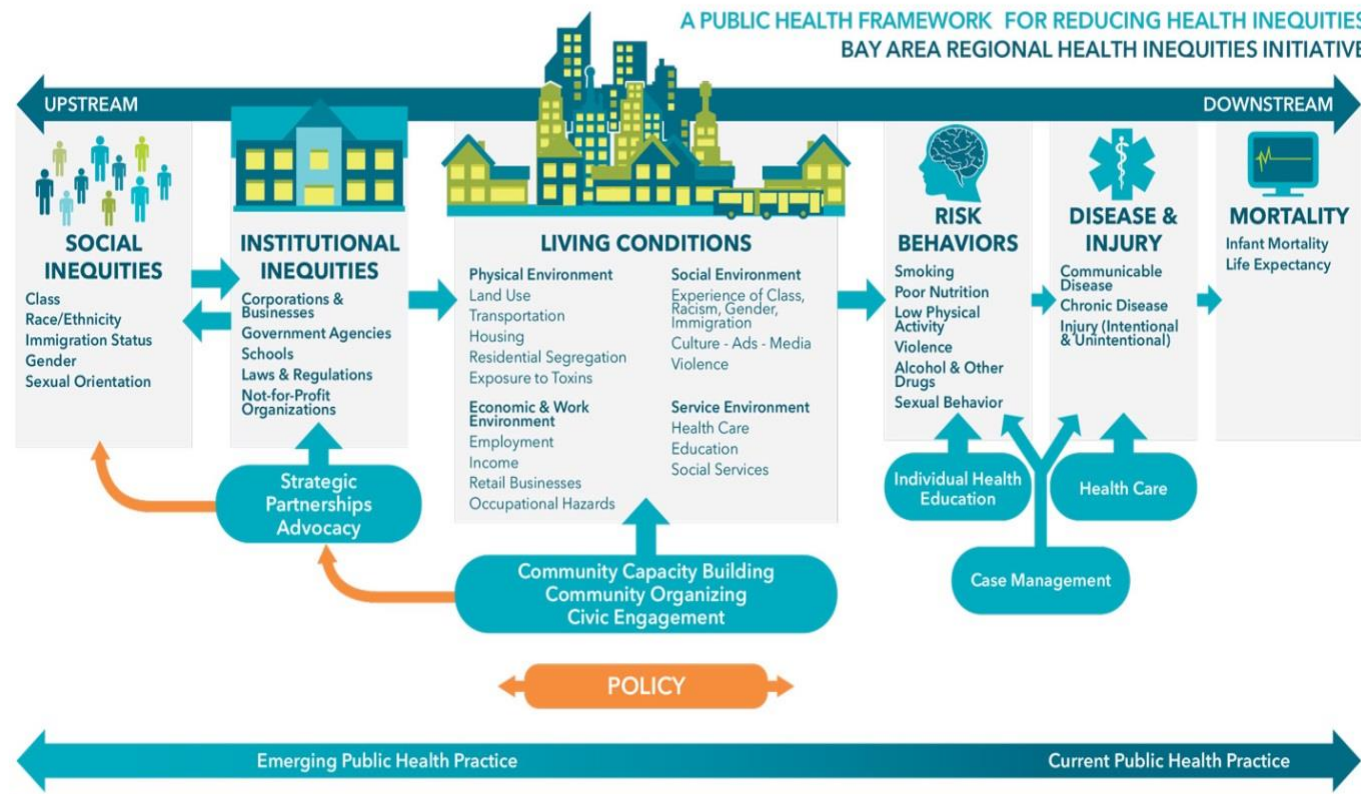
A PUBLIC HEALTH FRAMEWORK FOR REDUCING HEALTH INEQUITIES
BAY AREA REGIONAL HEALTH INEQUITIES INITIATIVE

UPSTREAM

DOWNSTREAM

SOCIAL INEQUITIES
Class
Race/Ethnicity
Immigration Status
Gender
Sexual Orientation

INSTITUTIONAL INEQUITIES
Corporations & Businesses
Government Agencies
Schools
Laws & Regulations
Not-for-Profit Organizations

LIVING CONDITIONS
Physical Environment
Land Use
Transportation
Housing
Residential Segregation
Exposure to Toxins

Economic & Work Environment
Employment
Income
Retail Businesses
Occupational Hazards

Social Environment
Experience of Class, Racism, Gender, Immigration
Culture - Ads - Media
Violence

Service Environment
Health Care
Education
Social Services

RISK BEHAVIORS
Smoking
Poor Nutrition
Low Physical Activity
Violence
Alcohol & Other Drugs
Sexual Behavior

DISEASE & INJURY
Communicable Disease
Chronic Disease
Injury (Intentional & Unintentional)

MORTALITY
Infant Mortality
Life Expectancy

Strategic Partnerships Advocacy

Community Capacity Building
Community Organizing
Civic Engagement

Individual Health Education

Health Care

Case Management

POLICY

Emerging Public Health Practice

Current Public Health Practice